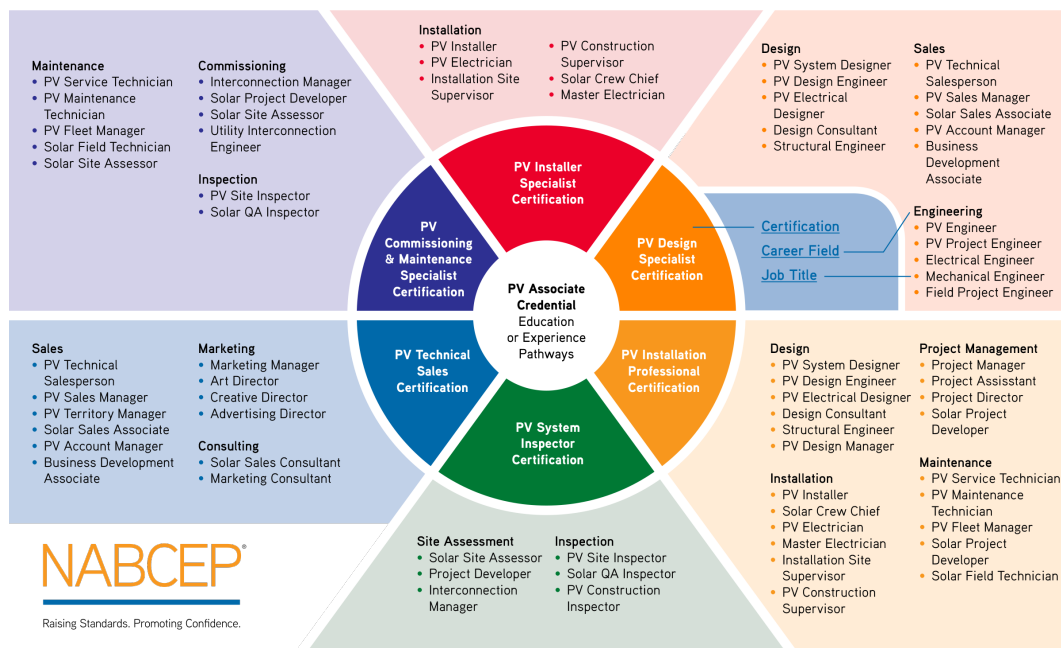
Maintenance
• PV Service Technician
• PV Maintenance Technician
• PV Fleet Manager
• Solar Field Technician
• Solar Site Assessor

Commissioning
• Interconnection Manager
• Solar Project Developer
• Solar Site Assessor
• Utility Interconnection Engineer

Inspection
• PV Site Inspector
• Solar QA Inspector

Installation
• PV Installer
• PV Electrician
• Installation Site Supervisor
• PV Construction Supervisor
• Solar Crew Chief
• Master Electrician

Design
• PV System Designer
• PV Design Engineer
• PV Electrical Designer
• Design Consultant
• Structural Engineer

Sales
• PV Technical Salesperson
• PV Sales Manager
• Solar Sales Associate
• PV Account Manager
• Business Development Associate

Certification
Career Field
Job Title

Engineering
• PV Engineer
• PV Project Engineer
• Electrical Engineer
• Mechanical Engineer
• Field Project Engineer

PV Installer Specialist Certification

PV Design Specialist Certification

PV Commissioning & Maintenance Specialist Certification

PV Associate Credential
Education or Experience Pathways

PV Technical Sales Certification

PV Installation Professional Certification

PV System Inspector Certification

Sales
• PV Technical Salesperson
• PV Sales Manager
• PV Territory Manager
• Solar Sales Associate
• PV Account Manager
• Business Development Associate

Marketing
• Marketing Manager
• Art Director
• Creative Director
• Advertising Director

Consulting
• Solar Sales Consultant
• Marketing Consultant

Design
• PV System Designer
• PV Design Engineer
• PV Electrical Designer
• Design Consultant
• Structural Engineer
• PV Design Manager

Installation
• PV Installer
• Solar Crew Chief
• PV Electrician
• Master Electrician
• Installation Site Supervisor
• PV Construction Supervisor

Project Management
• Project Manager
• Project Assisstant
• Project Director
• Solar Project Developer

Maintenance
• PV Service Technician
• PV Maintenance Technician
• PV Fleet Manager
• Solar Project Developer
• Solar Field Technician

Site Assessment
• Solar Site Assessor
• Project Developer
• Interconnection Manager

Inspection
• PV Site Inspector
• Solar QA Inspector
• PV Construction Inspector

NABCEP®
Raising Standards. Promoting Confidence.